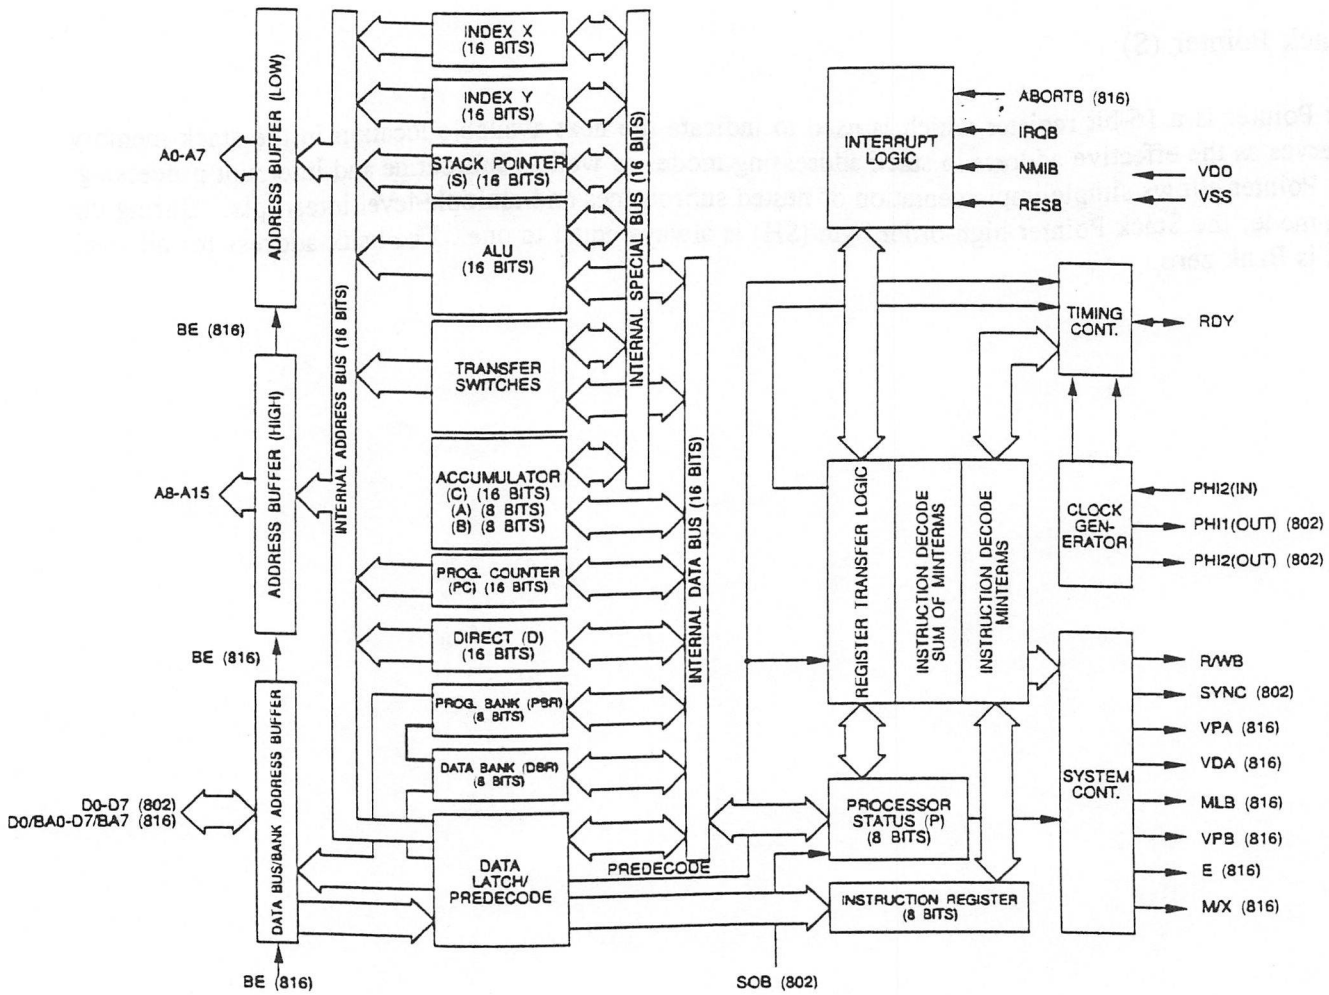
ADDRESS BUFFER (LOW)

A0-A7

BE (816)

ADDRESS BUFFER (HIGH)

A8-A15

BE (816)

DATA BUS/BANK ADDRESS BUFFER

D0-D7 (802)
D0/BA0-D7/BA7 (816)

BE (816)

INTERNAL ADDRESS BUS (16 BITS)

INDEX X
(16 BITS)

INDEX Y
(16 BITS)

STACK POINTER
(S) (16 BITS)

ALU
(16 BITS)

TRANSFER SWITCHES

ACCUMULATOR
(C) (16 BITS)
(A) (8 BITS)
(B) (8 BITS)

PROG. COUNTER
(PC) (16 BITS)

DIRECT (D)
(16 BITS)

PROG. BANK (PBR)
(8 BITS)

DATA BANK (DBR)
(8 BITS)

DATA LATCH/ PREDECODE

INTERNAL SPECIAL BUS (16 BITS)

INTERNAL DATA BUS (16 BITS)

PREDECODE

INTERRUPT LOGIC

ABORTB (816)

IRQB

NMIB

RESB

VDD

VSS

TIMING CONT.

RDY

REGISTER TRANSFER LOGIC

INSTRUCTION DECODE SUM OF MINTERMS

INSTRUCTION DECODE MINTERMS

CLOCK GEN-ERATOR

PHI2(IN)

PHI1(OUT) (802)

PHI2(OUT) (802)

SYSTEM CONT.

R/WB

SYNC (802)

VPA (816)

VDA (816)

MLB (816)

VPB (816)

E (816)

M/X (816)

PROCESSOR STATUS (P)
(8 BITS)

INSTRUCTION REGISTER
(8 BITS)

SOB (802)